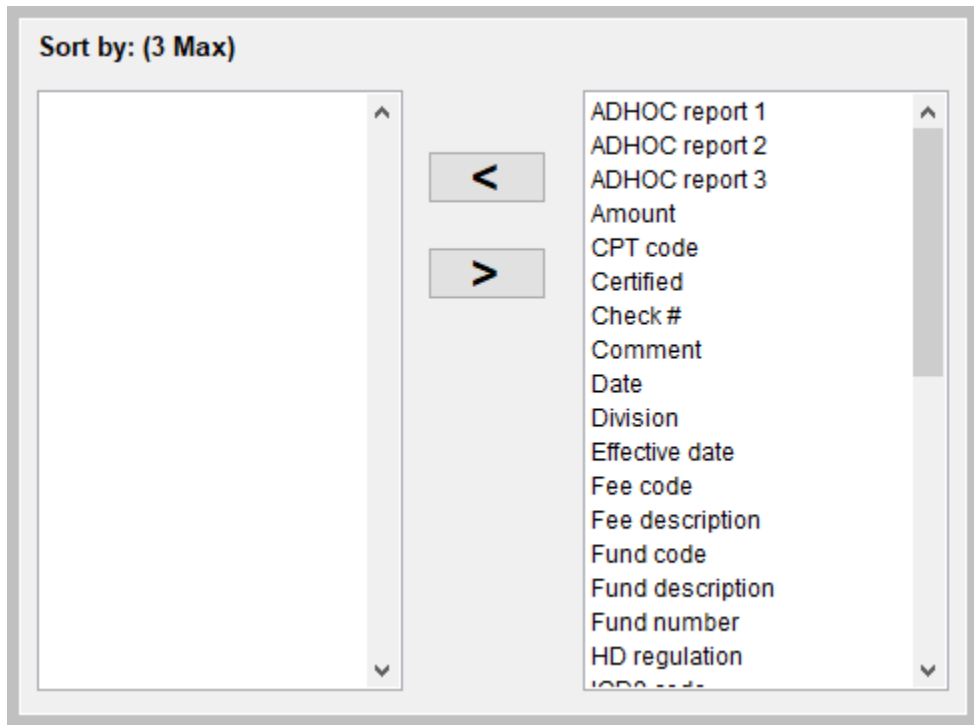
Sort by: (3 Max)

<

>

ADHOC report 1
ADHOC report 2
ADHOC report 3
Amount
CPT code
Certified
Check #
Comment
Date
Division
Effective date
Fee code
Fee description
Fund code
Fund description
Fund number
HD regulation
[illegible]